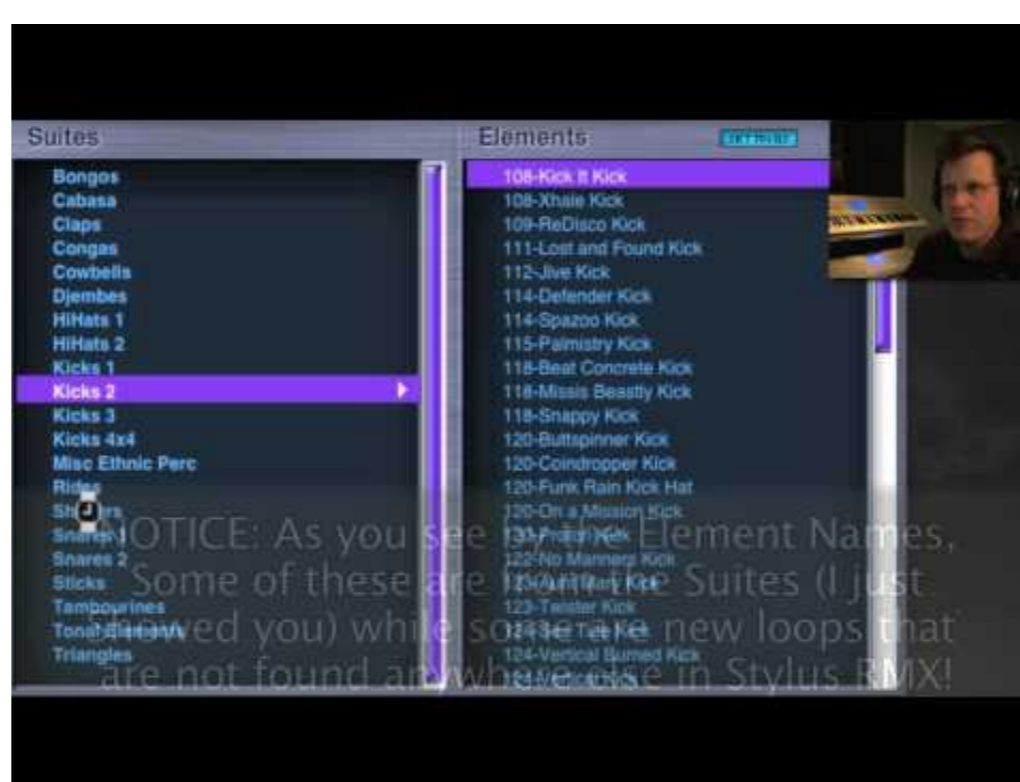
Suites

Bongos
Cabasa
Claps
Congas
Cowbells
Djembes
HiHats 1
HiHats 2
Kicks 1
Kicks 2
Kicks 3
Kicks 4x4
Misc Ethnic Perc
Rides
Sh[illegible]rs
Snares 1
Snares 2
Sticks
Tambourines
Tonal Elements
Triangles

Elements

108-Kick It Kick
108-Xhale Kick
109-ReDisco Kick
111-Lost and Found Kick
112-Jive Kick
114-Defender Kick
114-Spazoo Kick
115-Palmistry Kick
118-Beat Concrete Kick
118-Missis Beastly Kick
118-Snappy Kick
120-Buttspinner Kick
120-Coindropper Kick
120-Funk Rain Kick Hat
120-On a Mission Kick
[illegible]
122-No Manners Kick
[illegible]
123-Twister Kick
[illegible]
124-Vertical Burned Kick
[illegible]

NOTICE: As you see in the Element Names, Some of these are from the Suites (I just showed you) while some are new loops that are not found anywhere else in Stylus RMX!